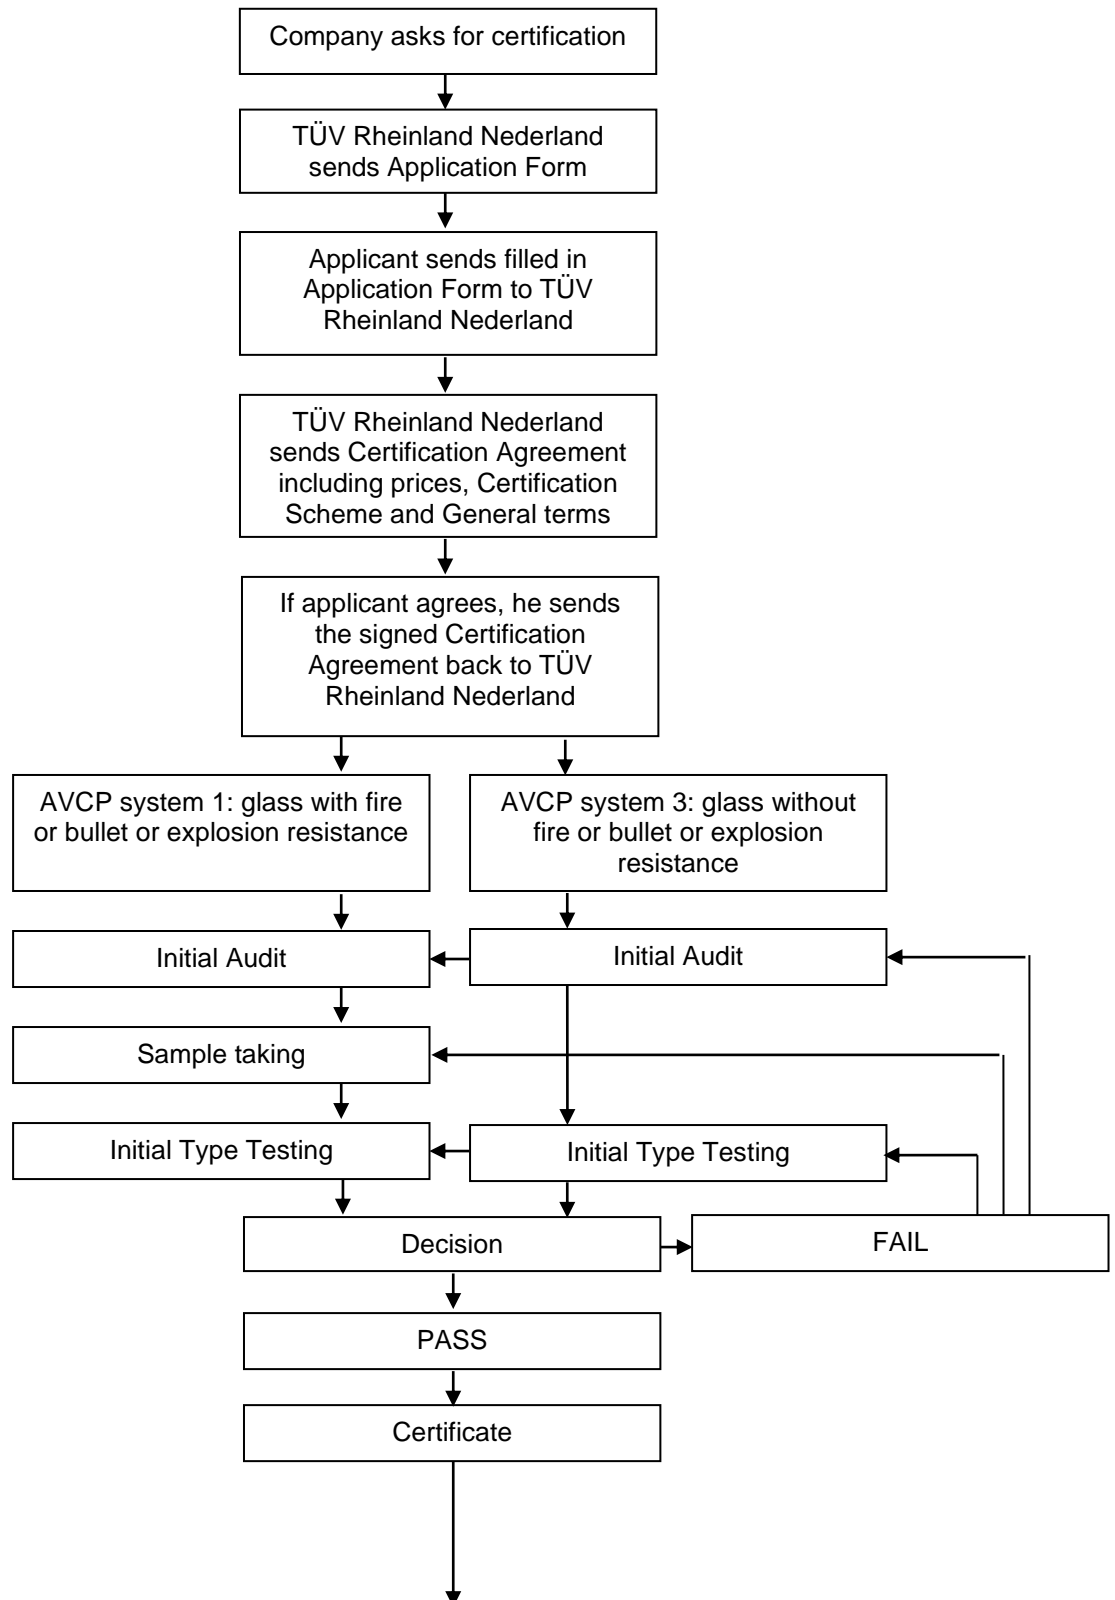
Company asks for certification

TÜV Rheinland Nederland sends Application Form

Applicant sends filled in Application Form to TÜV Rheinland Nederland

TÜV Rheinland Nederland sends Certification Agreement including prices, Certification Scheme and General terms

If applicant agrees, he sends the signed Certification Agreement back to TÜV Rheinland Nederland

AVCP system 1: glass with fire or bullet or explosion resistance

AVCP system 3: glass without fire or bullet or explosion resistance

Initial Audit

Initial Audit

Sample taking

Initial Type Testing

Initial Type Testing

Decision

FAIL

PASS

Certificate